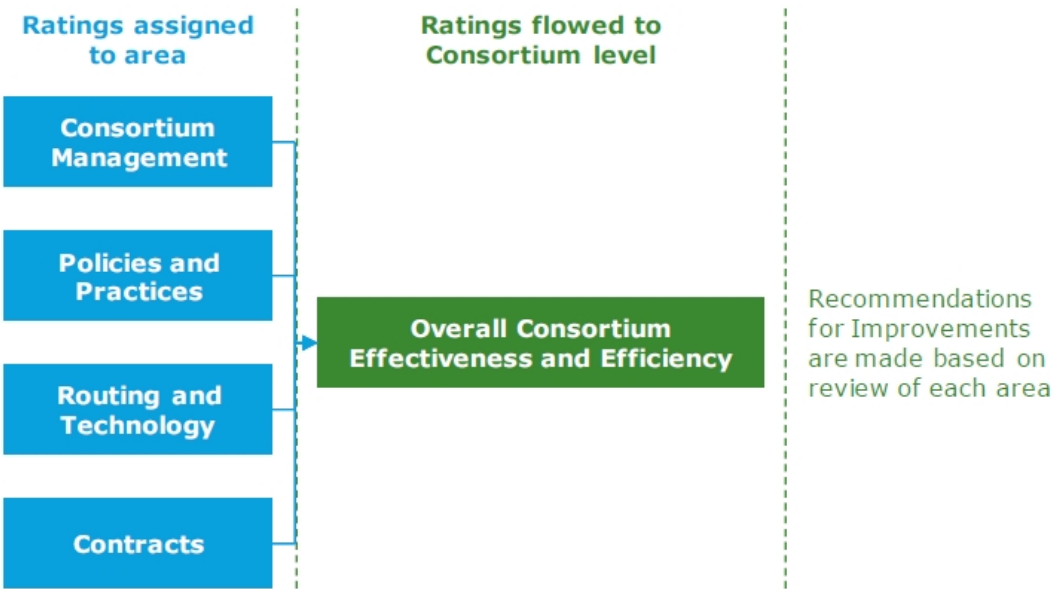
Ratings assigned to area

Ratings flowed to Consortium level

Consortium Management

Policies and Practices

Routing and Technology

Contracts

Overall Consortium Effectiveness and Efficiency

Recommendations for Improvements are made based on review of each area